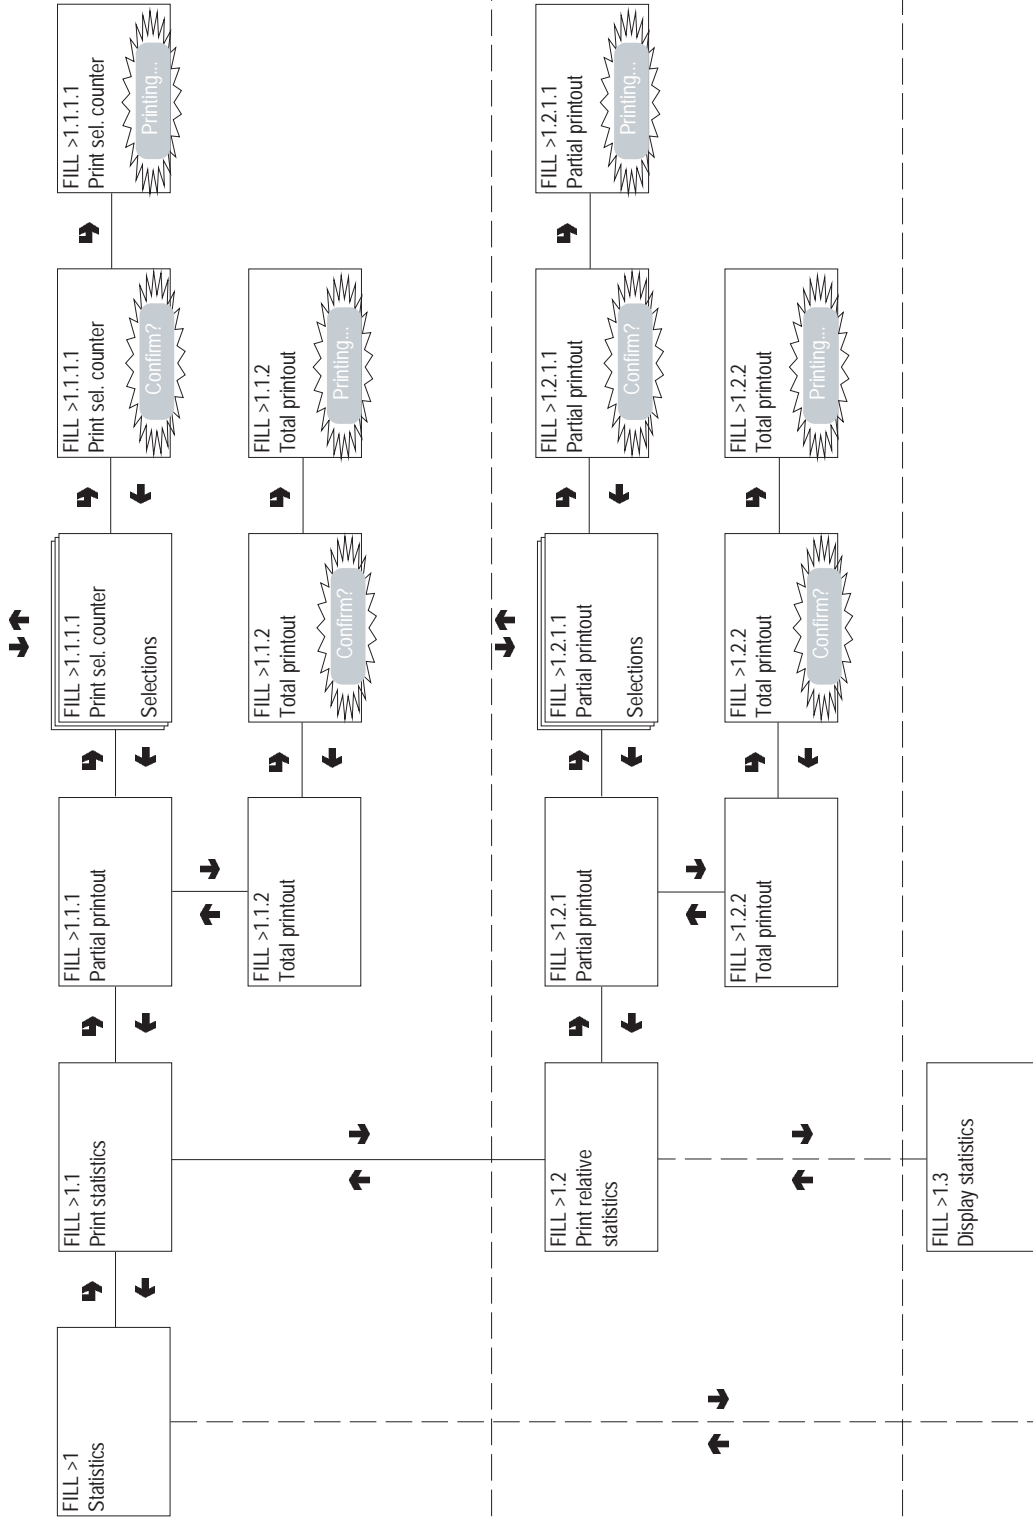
FILL >1
Statistics

FILL >1.1
Print statistics

FILL >1.1.1
Partial printout

FILL >1.1.2
Total printout

FILL >1.1.1.1
Print sel. counter
Selections

FILL >1.1.2
Total printout
Confirm?

FILL >1.1.1.1
Print sel. counter
Confirm?

FILL >1.1.2
Total printout
Printing...

FILL >1.1.1.1
Print sel. counter
Printing...

FILL >1.2
Print relative statistics

FILL >1.2.1
Partial printout

FILL >1.2.2
Total printout

FILL >1.2.1.1
Partial printout
Selections

FILL >1.2.2
Total printout
Confirm?

FILL >1.2.1.1
Partial printout
Confirm?

FILL >1.2.2
Total printout
Printing...

FILL >1.2.1.1
Partial printout
Printing...

FILL >1.3
Display statistics